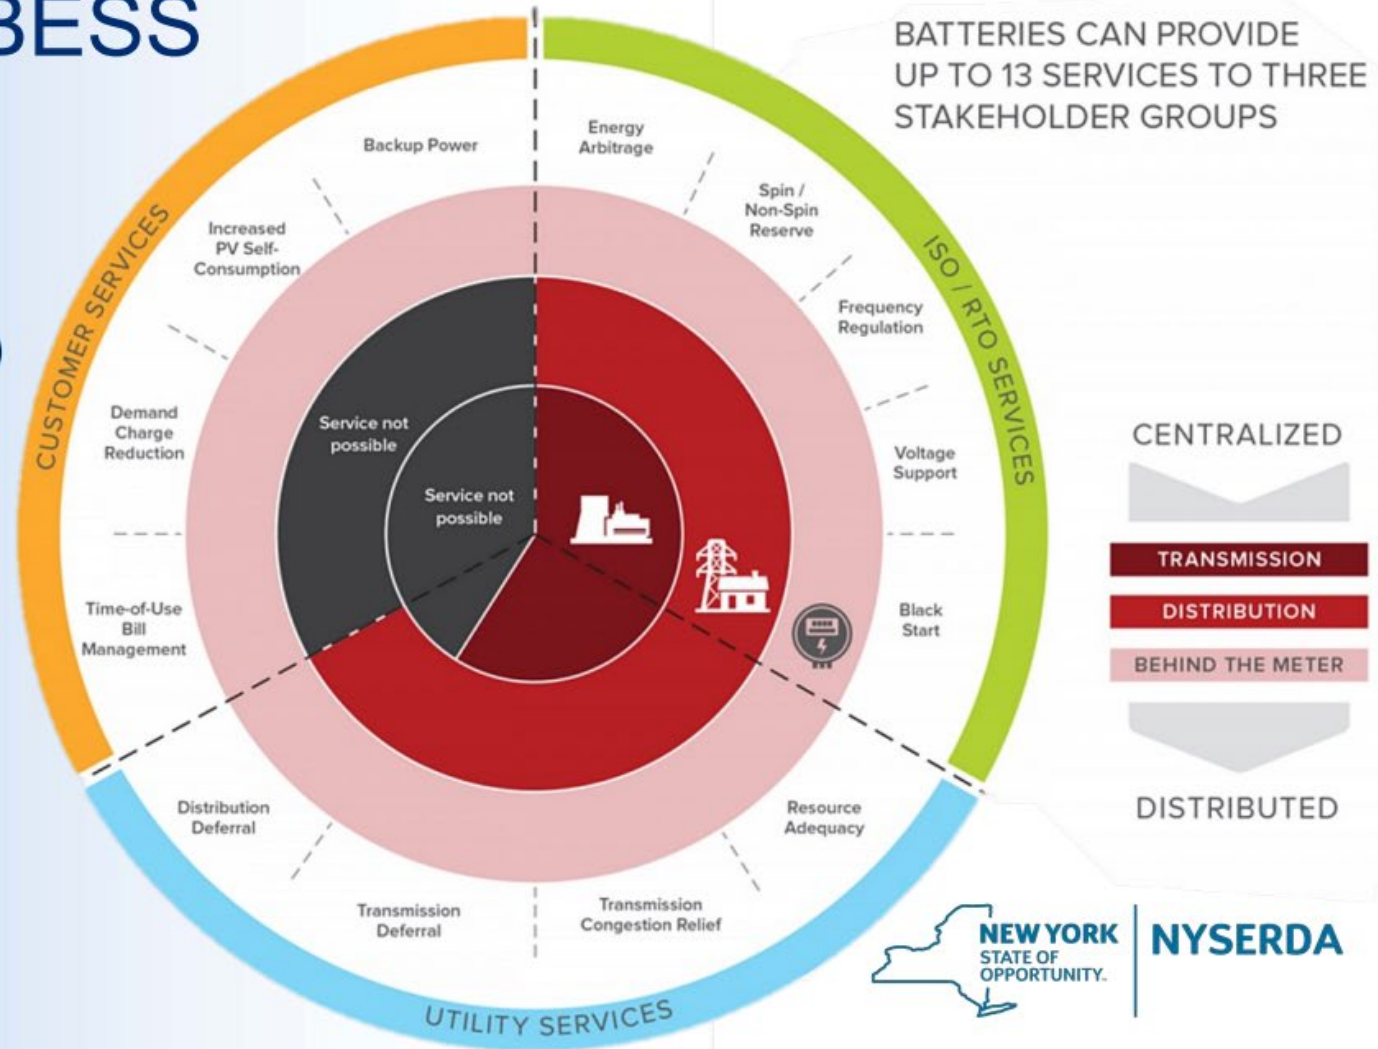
BESS

BATTERIES CAN PROVIDE UP TO 13 SERVICES TO THREE STAKEHOLDER GROUPS

CUSTOMER SERVICES

Backup Power

Increased PV Self-Consumption

Demand Charge Reduction

Time-of-Use Bill Management

ISO / RTO SERVICES

Energy Arbitrage

Spin / Non-Spin Reserve

Frequency Regulation

Voltage Support

Black Start

UTILITY SERVICES

Resource Adequacy

Transmission Congestion Relief

Transmission Deferral

Distribution Deferral

Service not possible

Service not possible

CENTRALIZED

TRANSMISSION

DISTRIBUTION

BEHIND THE METER

DISTRIBUTED

NEW YORK STATE OF OPPORTUNITY.

NYSERDA